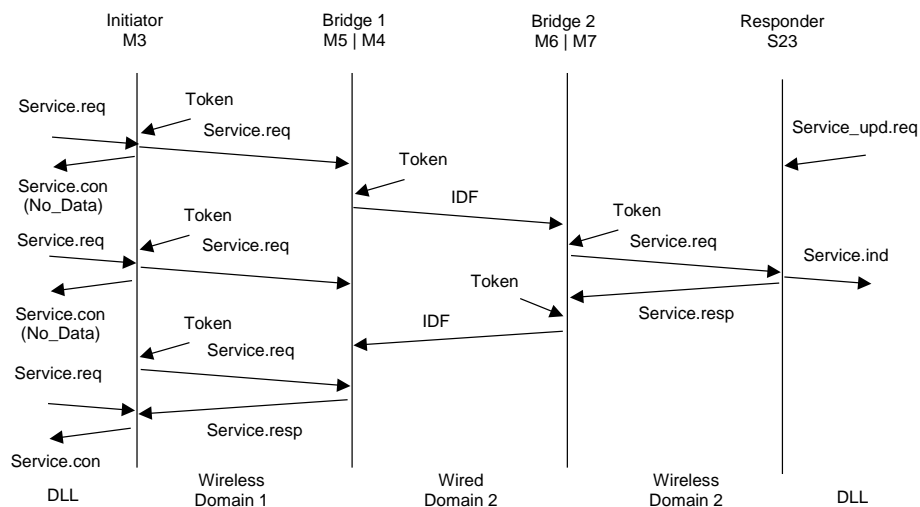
Initiator
M3

Bridge 1
M5 | M4

Bridge 2
M6 | M7

Responder
S23

Service.req

Token

Service.req

Service_upd.req

Token

Service.con
(No_Data)

IDF

Token

Token

Service.req

Service.req

Service.req

Service.ind

Token

Service.con
(No_Data)

Service.resp

Token

IDF

Service.req

Service.req

Service.resp

Service.con

DLL

Wireless
Domain 1

Wired
Domain 2

Wireless
Domain 2

DLL